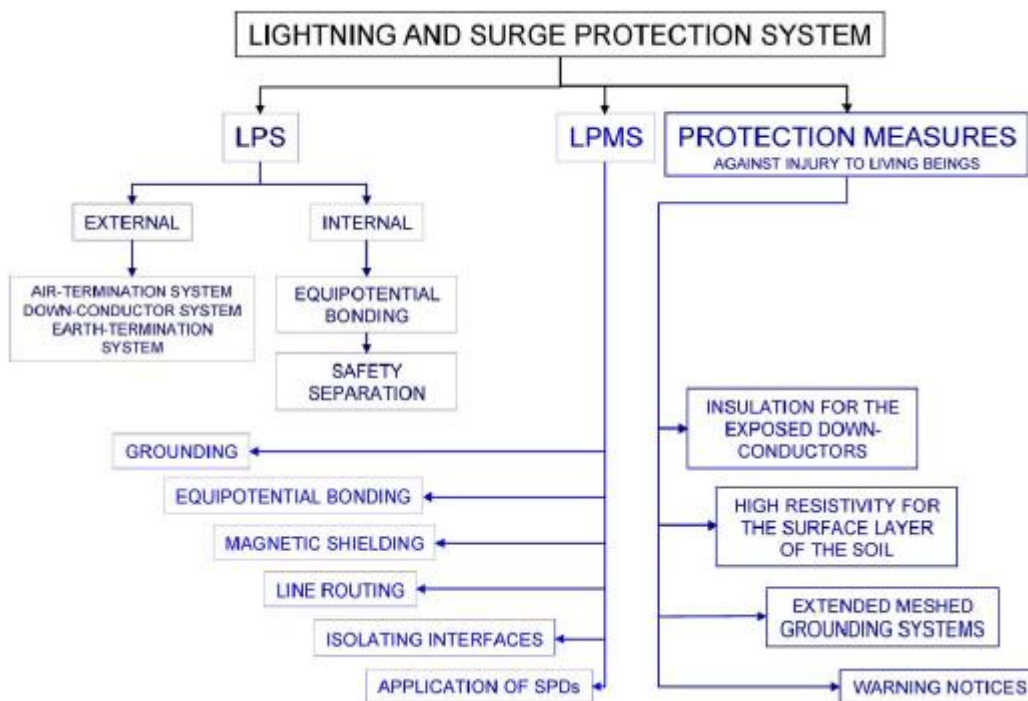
LIGHTNING AND SURGE PROTECTION SYSTEM

LPS

EXTERNAL

AIR-TERMINATION SYSTEM
DOWN-CONDUCTOR SYSTEM
EARTH-TERMINATION SYSTEM

INTERNAL

EQUIPOTENTIAL BONDING

SAFETY SEPARATION

LPMS

GROUNDING

EQUIPOTENTIAL BONDING

MAGNETIC SHIELDING

LINE ROUTING

ISOLATING INTERFACES

APPLICATION OF SPDs

PROTECTION MEASURES
AGAINST INJURY TO LIVING BEINGS

INSULATION FOR THE EXPOSED DOWN-CONDUCTORS

HIGH RESISTIVITY FOR THE SURFACE LAYER OF THE SOIL

EXTENDED MESHED GROUNDING SYSTEMS

WARNING NOTICES